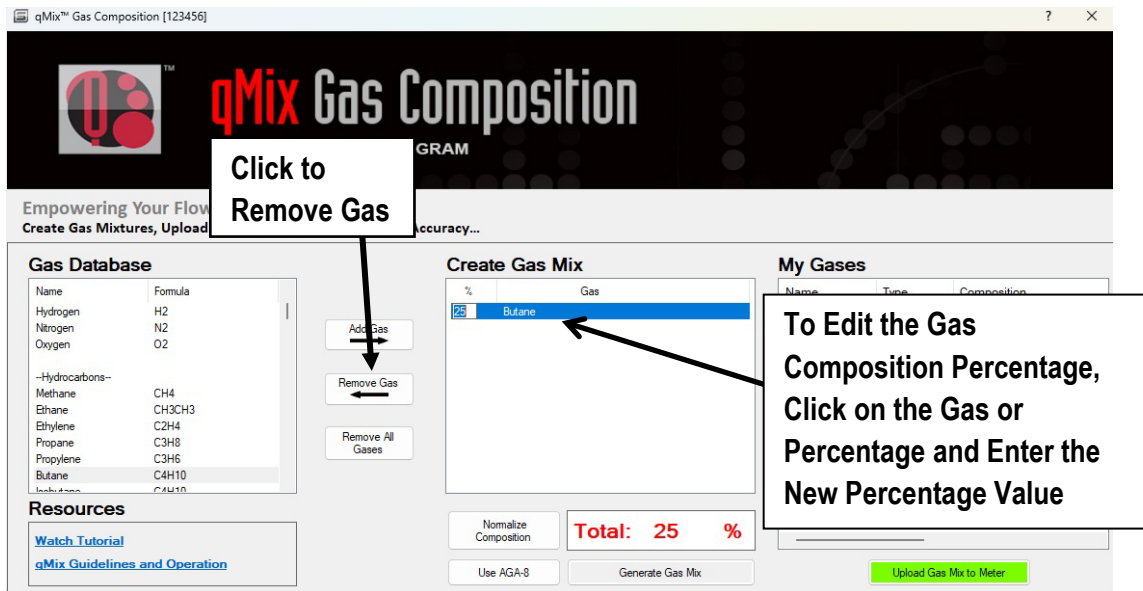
qMix™ Gas Composition [123456]

? ×

qMix Gas Composition

GRAM

Click to Remove Gas

Empowering Your Flow

Create Gas Mixtures, Upload

Accuracy...

Gas Database

| Name | Formula |
|---|---|
| Hydrogen | H2 |
| Nitrogen | N2 |
| Oxygen | O2 |
| --Hydrocarbons-- | |
| Methane | CH4 |
| Ethane | CH3CH3 |
| Ethylene | C2H4 |
| Propane | C3H8 |
| Propylene | C3H6 |
| Butane | C4H10 |
| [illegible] | C4H10 |

Add Gas

Remove Gas

Remove All Gases

Create Gas Mix

| % | Gas |
|---|---|
| 25 | Butane |

My Gases

Name Type Composition

To Edit the Gas Composition Percentage, Click on the Gas or Percentage and Enter the New Percentage Value

Resources

Watch Tutorial

qMix Guidelines and Operation

Normalize Composition

Total: 25 %

Use AGA-8

Generate Gas Mix

Upload Gas Mix to Meter